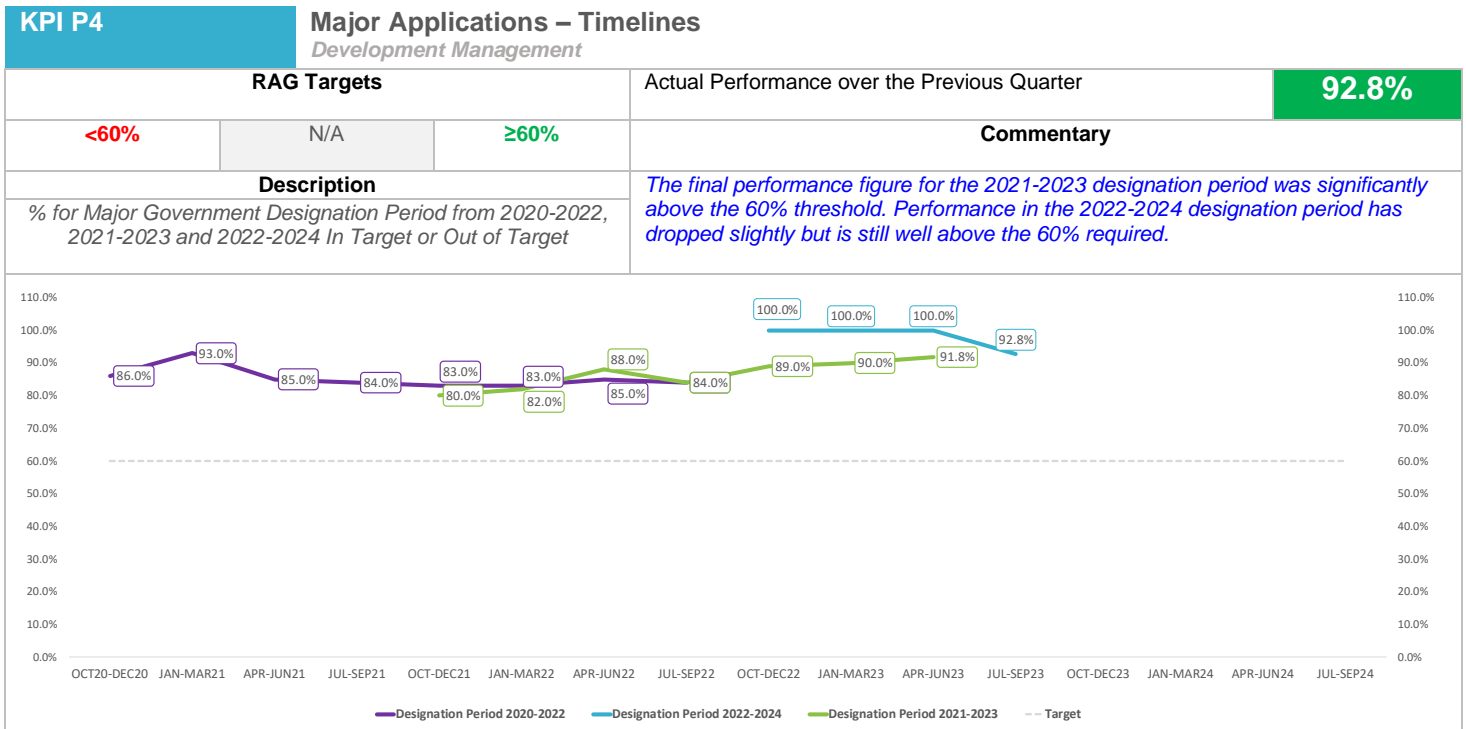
KPI P4

Major Applications – Timelines
Development Management

| RAG Targets | | | Actual Performance over the Previous Quarter | 92.8% |
|---|---|---|---|---|
| <60% | N/A | ≥60% | Commentary | |

Description
% for Major Government Designation Period from 2020-2022, 2021-2023 and 2022-2024 In Target or Out of Target

The final performance figure for the 2021-2023 designation period was significantly above the 60% threshold. Performance in the 2022-2024 designation period has dropped slightly but is still well above the 60% required.

110.0%
100.0%
90.0%
80.0%
70.0%
60.0%
50.0%
40.0%
30.0%
20.0%
10.0%
0.0%

86.0% 93.0% 85.0% 84.0% 83.0% 83.0% 85.0% 84.0%
80.0% 82.0% 88.0% 89.0% 90.0% 91.8%
100.0% 100.0% 100.0% 92.8%

OCT20-DEC20 JAN-MAR21 APR-JUN21 JUL-SEP21 OCT-DEC21 JAN-MAR22 APR-JUN22 JUL-SEP22 OCT-DEC22 JAN-MAR23 APR-JUN23 JUL-SEP23 OCT-DEC23 JAN-MAR24 APR-JUN24 JUL-SEP24

110.0%
100.0%
90.0%
80.0%
70.0%
60.0%
50.0%
40.0%
30.0%
20.0%
10.0%
0.0%

Designation Period 2020-2022 Designation Period 2022-2024 Designation Period 2021-2023 Target